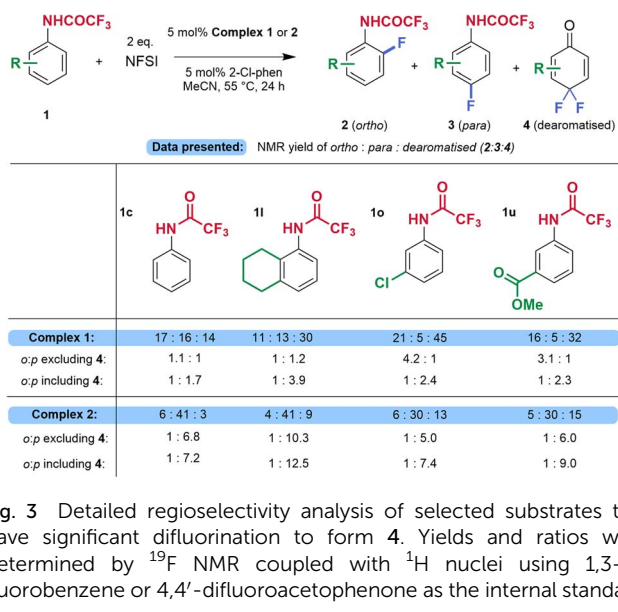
NHCOCF$_3$

R

1

+ 2 eq. NFSI

5 mol% **Complex 1** or **2**

5 mol% 2-Cl-phen MeCN, 55 °C, 24 h

NHCOCF$_3$ R F

2 (*ortho*)

+ NHCOCF$_3$ R F

3 (*para*)

+ O R F F

4 (dearomatised)

**Data presented:** NMR yield of *ortho* : *para* : *dearomatised* (**2**:**3**:**4**)

| | 1c | 1l | 1o | 1u |
|---|---|---|---|---|
| | HN O CF$_3$ | HN O CF$_3$ | HN O CF$_3$ Cl | HN O CF$_3$ O OMe |
| **Complex 1:** | 17 : 16 : 14 | 11 : 13 : 30 | 21 : 5 : 45 | 16 : 5 : 32 |
| *o:p* excluding **4**: | 1.1 : 1 | 1 : 1.2 | 4.2 : 1 | 3.1 : 1 |
| *o:p* including **4**: | 1 : 1.7 | 1 : 3.9 | 1 : 2.4 | 1 : 2.3 |
| **Complex 2:** | 6 : 41 : 3 | 4 : 41 : 9 | 6 : 30 : 13 | 5 : 30 : 15 |
| *o:p* excluding **4**: | 1 : 6.8 | 1 : 10.3 | 1 : 5.0 | 1 : 6.0 |
| *o:p* including **4**: | 1 : 7.2 | 1 : 12.5 | 1 : 7.4 | 1 : 9.0 |

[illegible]g. 3 Detailed regioselectivity analysis of selected substrates t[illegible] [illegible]ave significant difluorination to form **4**. Yields and ratios w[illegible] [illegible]etermined by $^{19}$F NMR coupled with $^{1}$H nuclei using 1,3-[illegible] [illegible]uorobenzene or 4,4′-difluoroacetophenone as the internal standa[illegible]